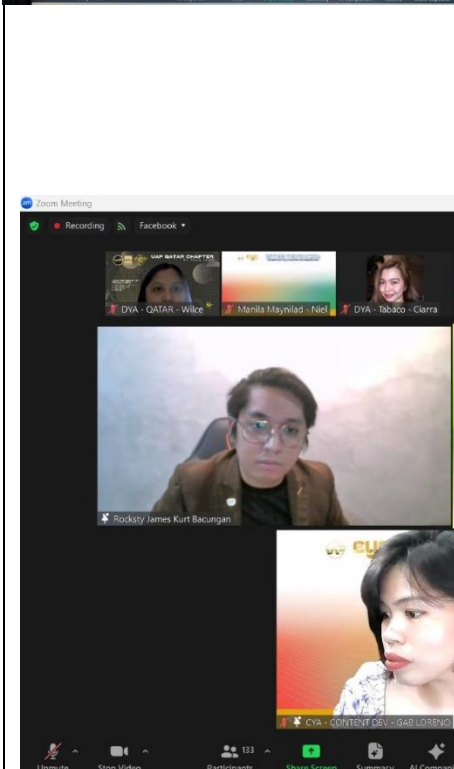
Zoom Meeting

Recording

Facebook

VAP QATAR CHAPTER

DYA - QATAR - Wilce

Manila Maynilad - Niel

DYA - Tabaco - Ciarra

Rocksty James Kurt Bacungan

CYA - CONTENT DEV - GAB LORENO

Unmute

Stop Video

133

Participants

Share Screen

Summary

AI Compan